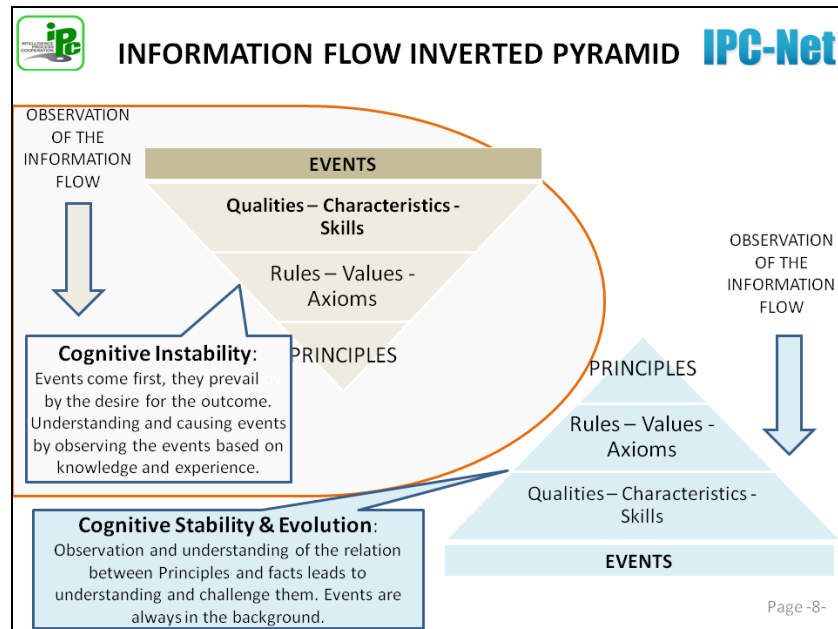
INTELLIGENCE PROCESS COOPERATION

INFORMATION FLOW INVERTED PYRAMID

IPC-Net

OBSERVATION OF THE INFORMATION FLOW

EVENTS

Qualities – Characteristics - Skills

Rules – Values - Axioms

PRINCIPLES

Cognitive Instability:
Events come first, they prevail by the desire for the outcome. Understanding and causing events by observing the events based on knowledge and experience.

OBSERVATION OF THE INFORMATION FLOW

PRINCIPLES

Rules – Values - Axioms

Qualities – Characteristics - Skills

EVENTS

Cognitive Stability & Evolution:
Observation and understanding of the relation between Principles and facts leads to understanding and challenge them. Events are always in the background.

Page -8-